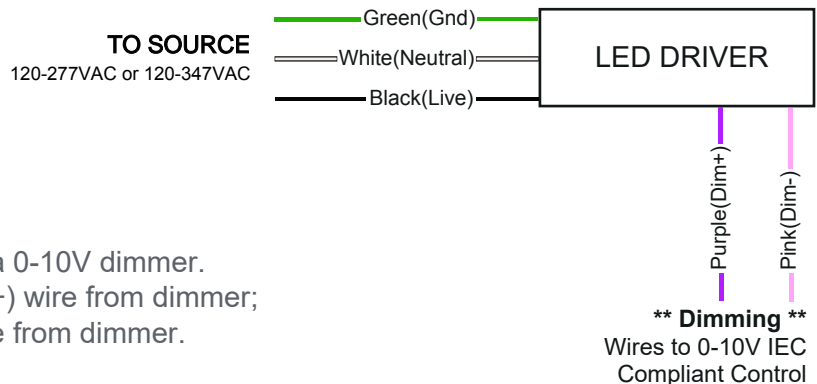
TO SOURCE
120-277VAC or 120-347VAC

Green(Gnd)
White(Neutral)
Black(Live)

LED DRIVER

Purple(Dim+)
Pink(Dim-)

a 0-10V dimmer.
+) wire from dimmer;
e from dimmer.

** Dimming **
Wires to 0-10V IEC Compliant Control